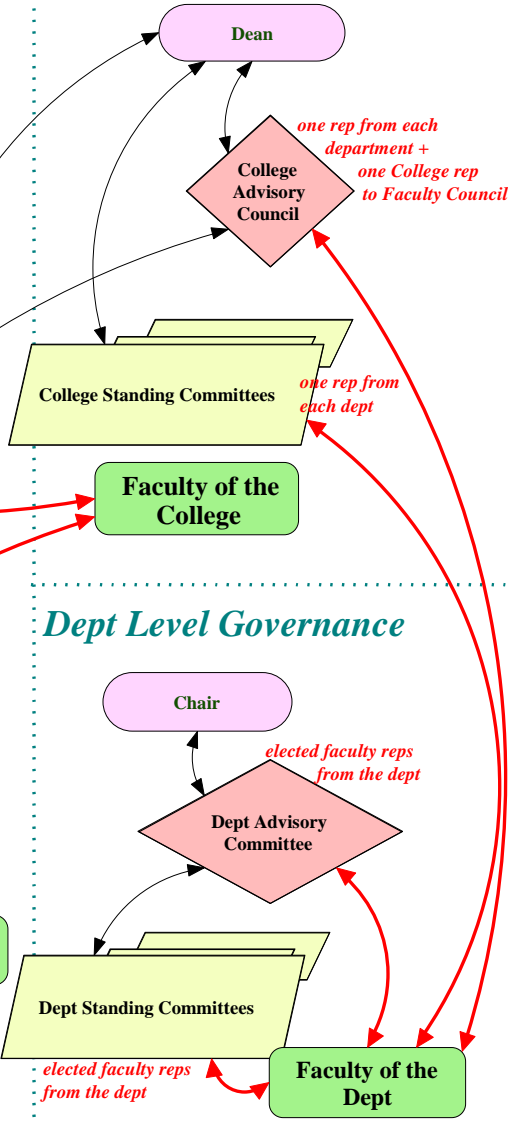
Dean

College Advisory Council

one rep from each department + one College rep to Faculty Council

College Standing Committees

one rep from each dept

Faculty of the College

Dept Level Governance

Chair

elected faculty reps from the dept

Dept Advisory Committee

Dept Standing Committees

elected faculty reps from the dept

Faculty of the Dept